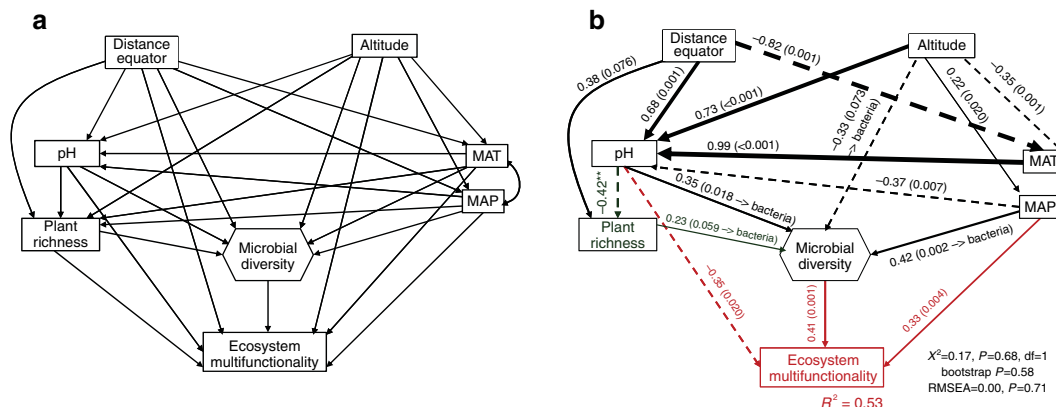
a

Distance equator

Altitude

pH

MAT

MAP

Plant richness

Microbial diversity

Ecosystem multifunctionality

b

Distance equator

Altitude

−0.82 (0.001)

0.38 (0.076)

0.68 (0.001)

0.73 (<0.001)

−0.33 (0.073 –> bacteria)

0.22 (0.020)

−0.35 (0.001)

pH

0.99 (<0.001)

MAT

−0.42**

0.35 (0.018 –> bacteria)

−0.37 (0.007)

MAP

Plant richness

0.23 (0.059 –> bacteria)

Microbial diversity

0.42 (0.002 –> bacteria)

−0.35 (0.020)

0.41 (0.001)

0.33 (0.004)

Ecosystem multifunctionality

$R^2$ = 0.53

$X^2$=0.17, $P$=0.68, df=1
bootstrap $P$=0.58
RMSEA=0.00, $P$=0.71